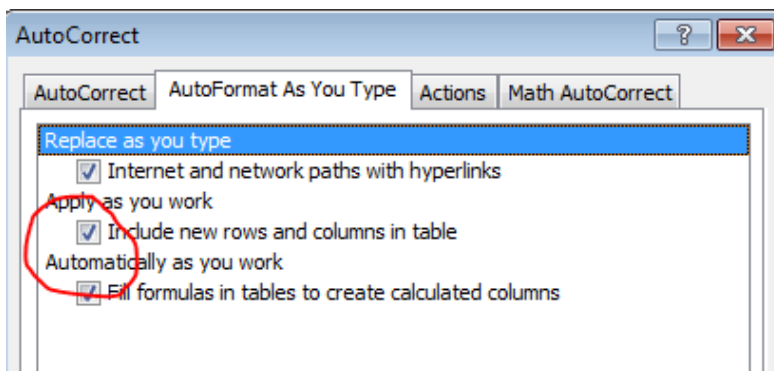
AutoCorrect

?

AutoCorrect | AutoFormat As You Type | Actions | Math AutoCorrect

Replace as you type

Internet and network paths with hyperlinks

Apply as you work

Include new rows and columns in table

Automatically as you work

Fill formulas in tables to create calculated columns